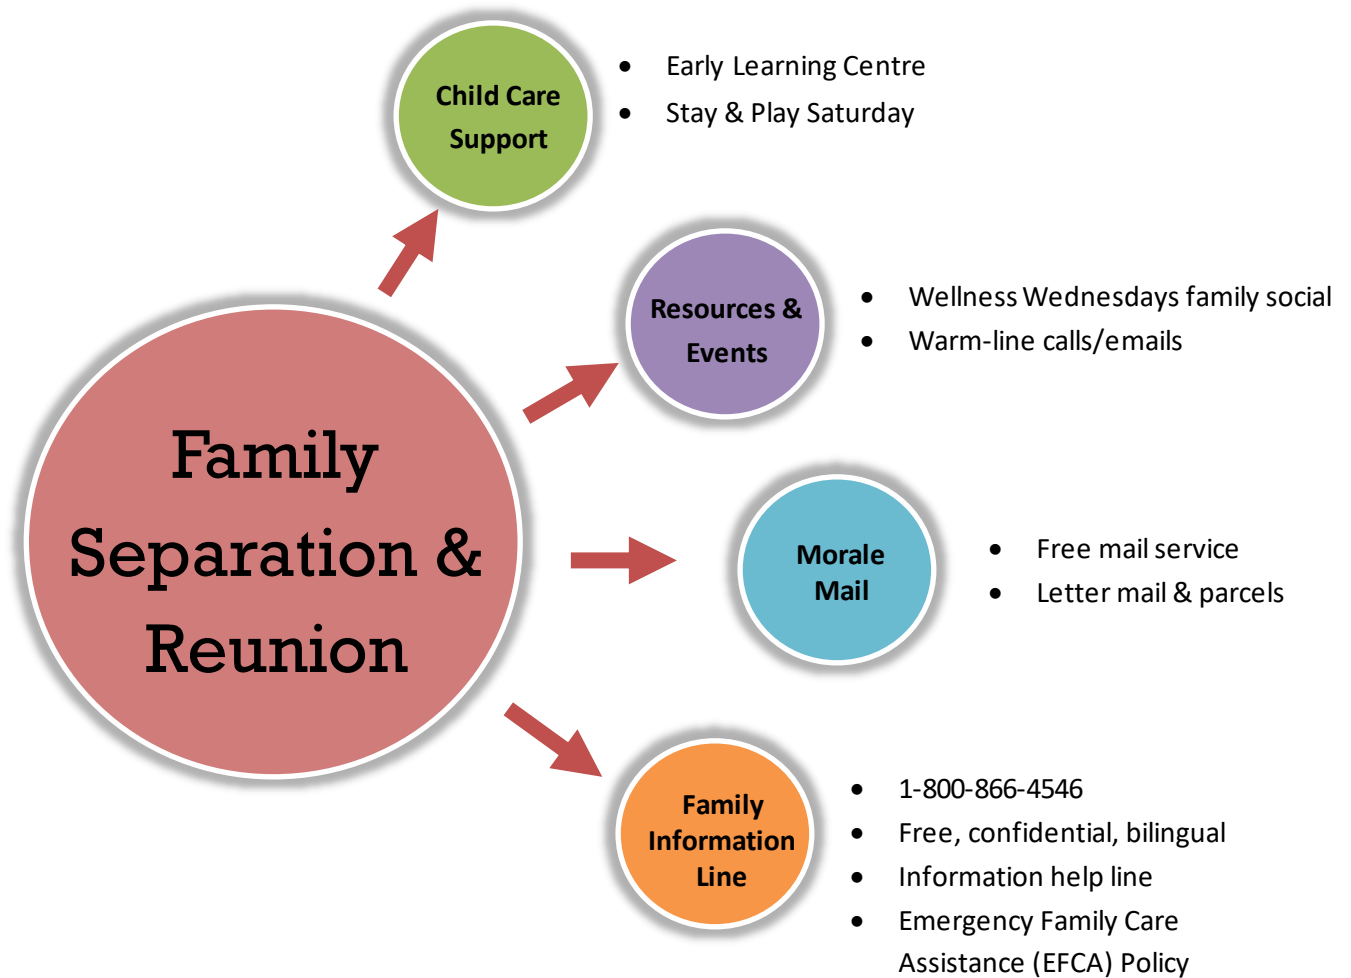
Family Separation & Reunion

Child Care Support

- Early Learning Centre
- Stay & Play Saturday

Resources & Events

- Wellness Wednesdays family social
- Warm-line calls/emails

Morale Mail

- Free mail service
- Letter mail & parcels

Family Information Line

- 1-800-866-4546
- Free, confidential, bilingual
- Information help line
- Emergency Family Care Assistance (EFCA) Policy